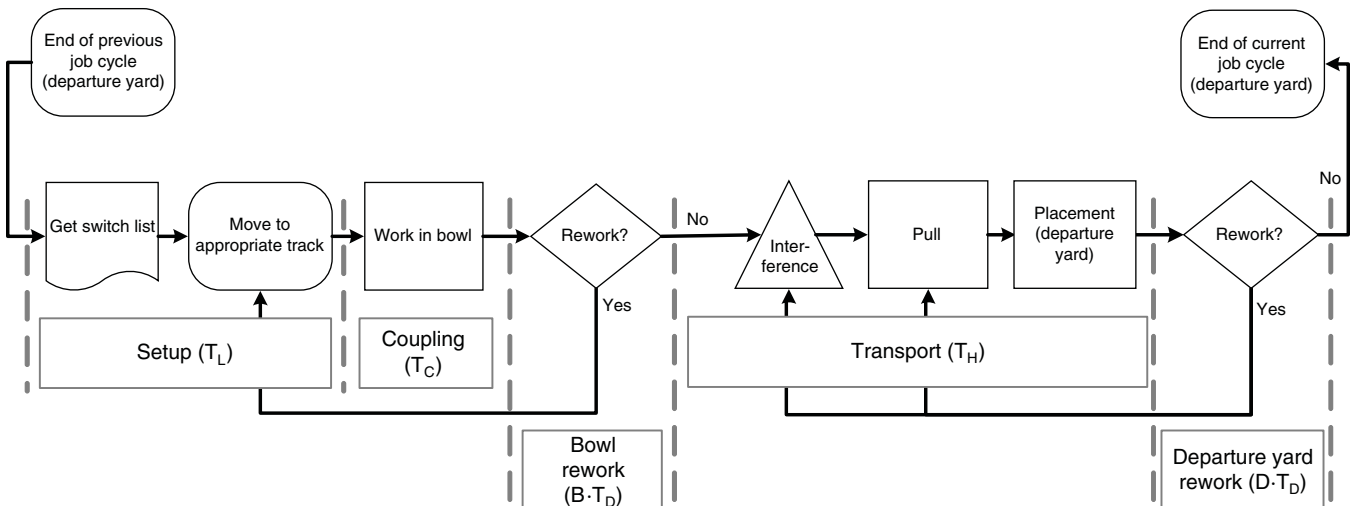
End of previous job cycle (departure yard)

End of current job cycle (departure yard)

No

Get switch list

Move to appropriate track

Work in bowl

Rework?

No

Inter-ference

Pull

Placement (departure yard)

Rework?

Yes

Yes

Setup ($T_L$)

Coupling ($T_C$)

Transport ($T_H$)

Bowl rework ($B \cdot T_D$)

Departure yard rework ($D \cdot T_D$)